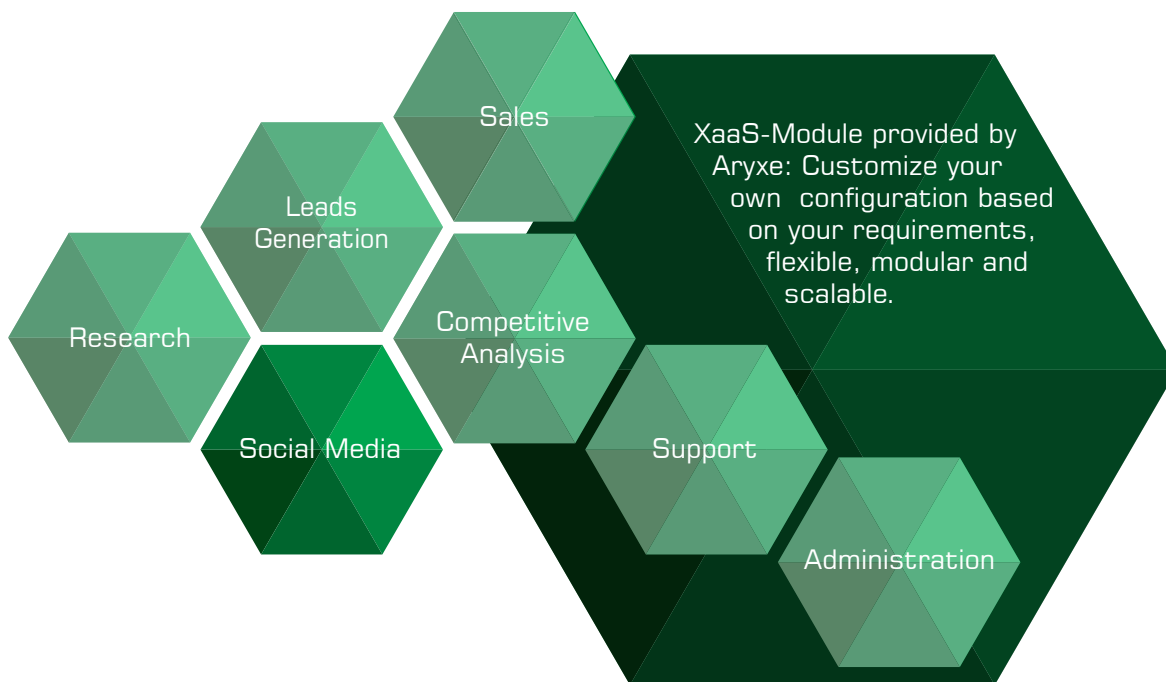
Sales

Leads Generation

Research

Competitive Analysis

Social Media

XaaS-Module provided by Aryxe: Customize your own configuration based on your requirements, flexible, modular and scalable.

Support

Administration